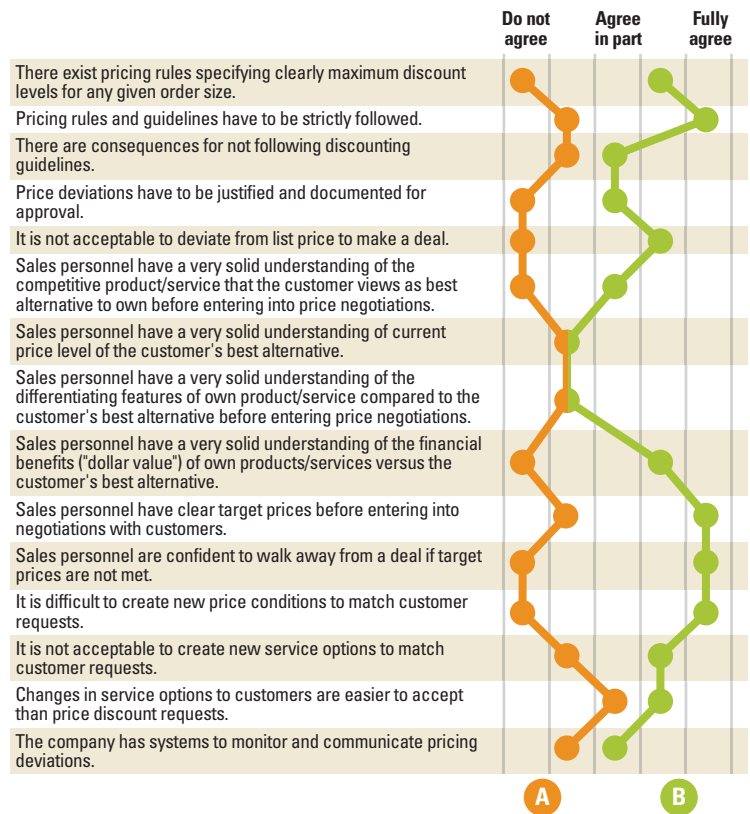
Do not agree
Agree in part
Fully agree

There exist pricing rules specifying clearly maximum discount levels for any given order size.

Pricing rules and guidelines have to be strictly followed.

There are consequences for not following discounting guidelines.

Price deviations have to be justified and documented for approval.

It is not acceptable to deviate from list price to make a deal.

Sales personnel have a very solid understanding of the competitive product/service that the customer views as best alternative to own before entering into price negotiations.

Sales personnel have a very solid understanding of current price level of the customer's best alternative.

Sales personnel have a very solid understanding of the differentiating features of own product/service compared to the customer's best alternative before entering price negotiations.

Sales personnel have a very solid understanding of the financial benefits ("dollar value") of own products/services versus the customer's best alternative.

Sales personnel have clear target prices before entering into negotiations with customers.

Sales personnel are confident to walk away from a deal if target prices are not met.

It is difficult to create new price conditions to match customer requests.

It is not acceptable to create new service options to match customer requests.

Changes in service options to customers are easier to accept than price discount requests.

The company has systems to monitor and communicate pricing deviations.

A
B